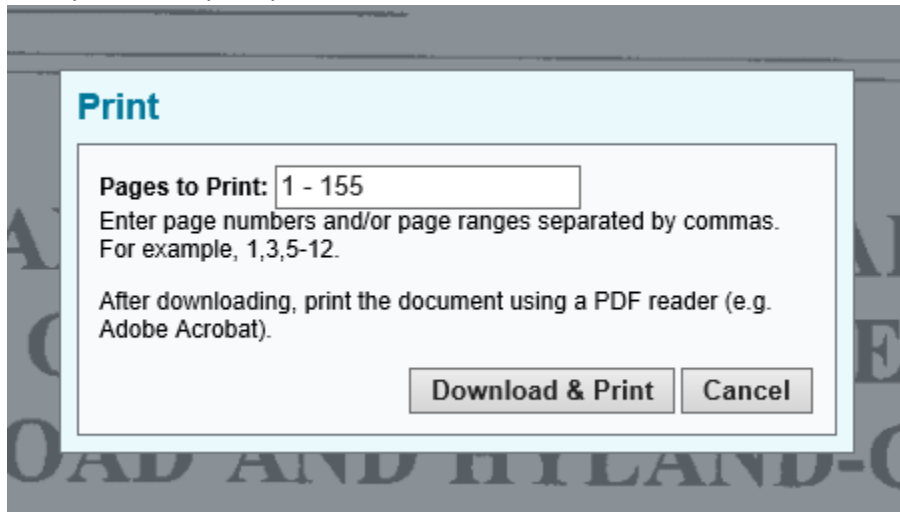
Print

Pages to Print: 1 - 155
Enter page numbers and/or page ranges separated by commas. For example, 1,3,5-12.

After downloading, print the document using a PDF reader (e.g. Adobe Acrobat).

Download & Print Cancel

OAD AND HYLAND-C